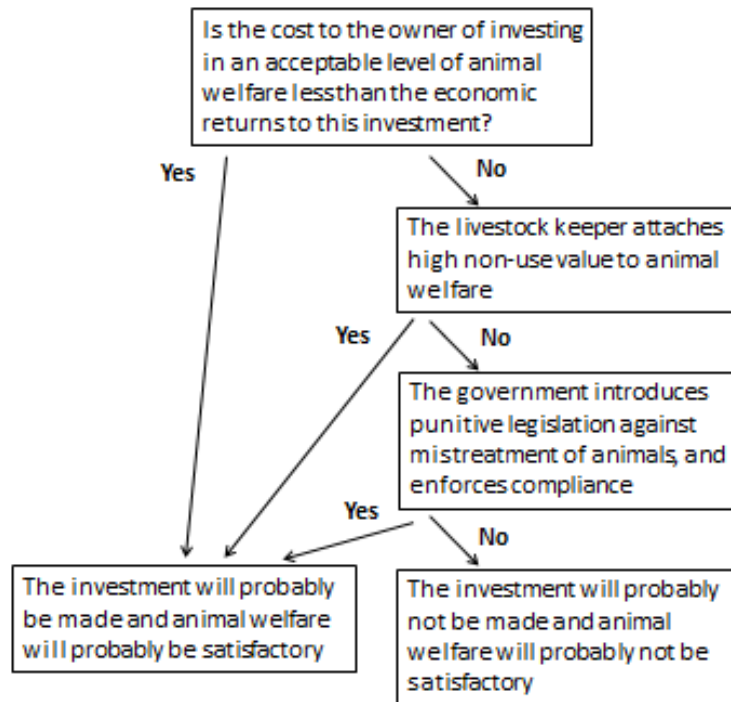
Is the cost to the owner of investing in an acceptable level of animal welfare lessthan the economic returns to this investment?

Yes

No

The livestock keeper attaches high non-use value to animal welfare

Yes

No

The government introduces punitive legislation against mistreatment of animals, and enforces compliance

Yes

No

The investment will probably be made and animal welfare will probably be satisfactory

The investment will probably not be made and animal welfare will probably not be satisfactory